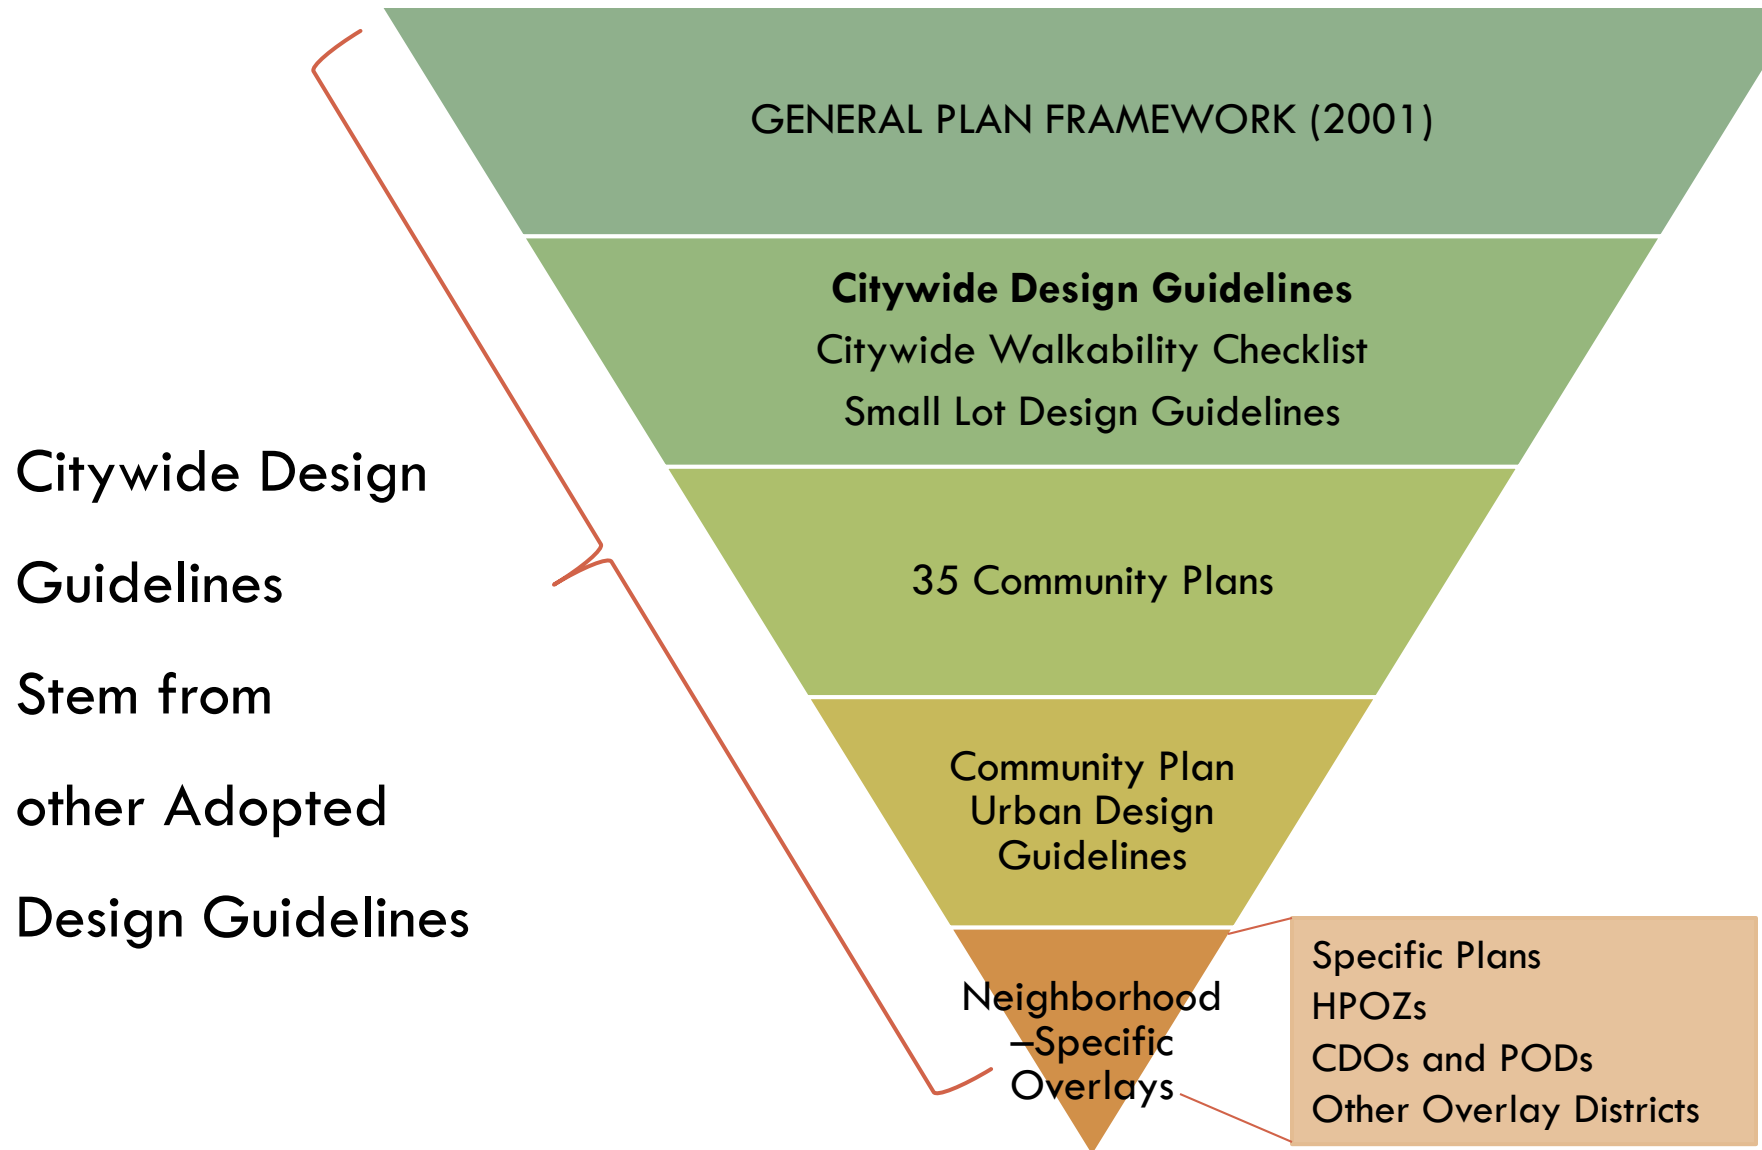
Citywide Design Guidelines Stem from other Adopted Design Guidelines

GENERAL PLAN FRAMEWORK (2001)

**Citywide Design Guidelines**
Citywide Walkability Checklist
Small Lot Design Guidelines

35 Community Plans

Community Plan Urban Design Guidelines

Neighborhood –Specific Overlays

Specific Plans
HPOZs
CDOs and PODs
Other Overlay Districts